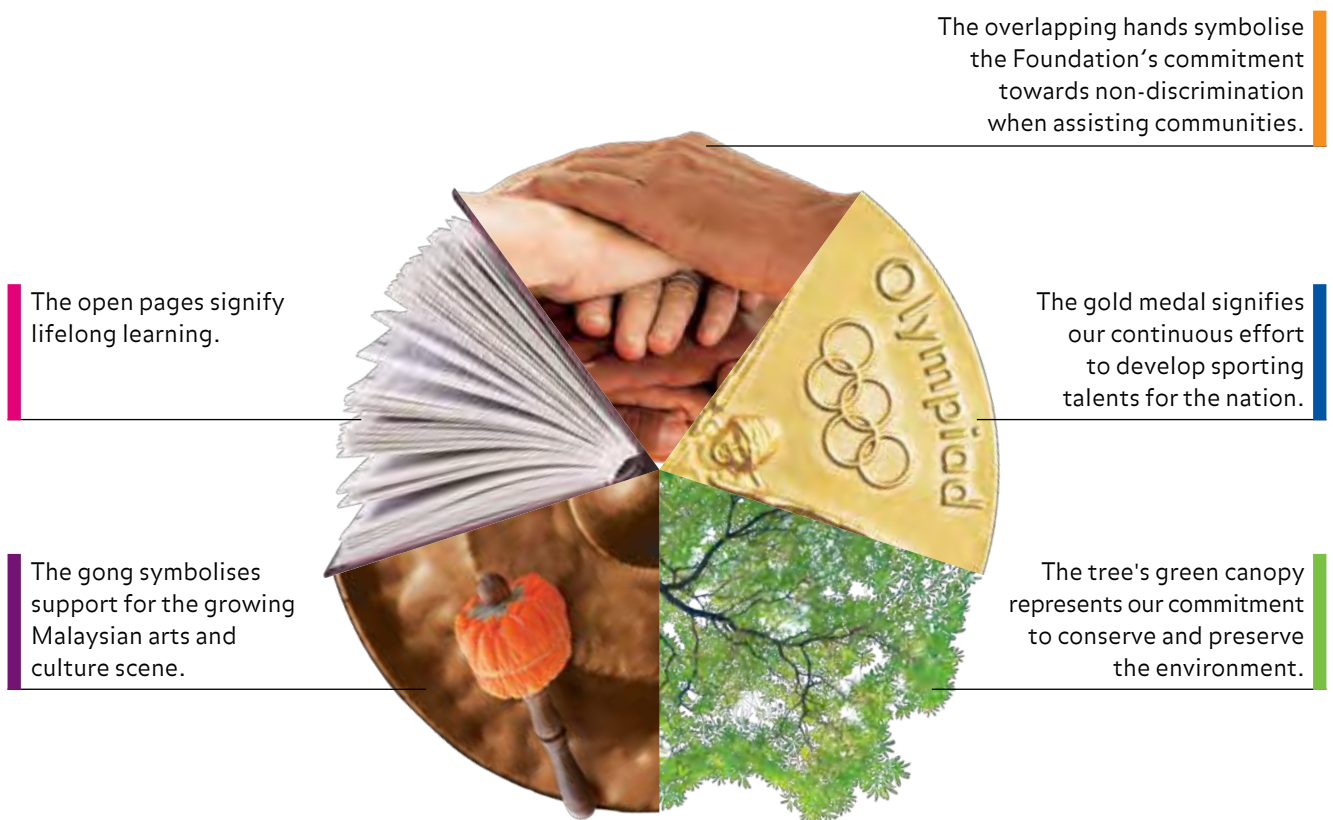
The overlapping hands symbolise the Foundation's commitment towards non-discrimination when assisting communities.

The open pages signify lifelong learning.

Olympiad

The gold medal signifies our continuous effort to develop sporting talents for the nation.

The gong symbolises support for the growing Malaysian arts and culture scene.

The tree's green canopy represents our commitment to conserve and preserve the environment.